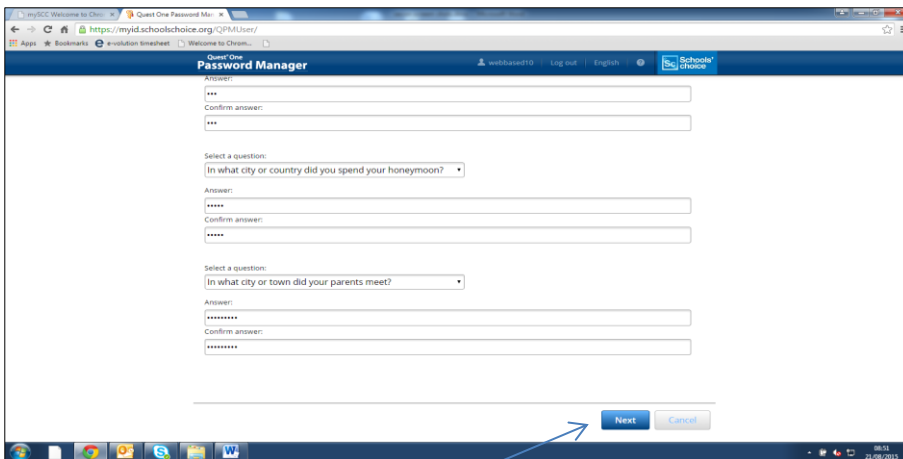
mySCC Welcome to Choi ×
Quest One Password Ma ×
https://myid.schoolschoice.org/QPMUser/
Apps
Bookmarks
e-volution timesheet
Welcome to Chrom...
Quest One
Password Manager
webbased10
Log out
English
Schools' choice
Answer:
•••
Confirm answer:
•••
Select a question:
In what city or country did you spend your honeymoon?
Answer:
••••••
Confirm answer:
••••••
Select a question:
In what city or town did your parents meet?
Answer:
••••••••••
Confirm answer:
••••••••••
Next
Cancel
08:51
21/08/2015